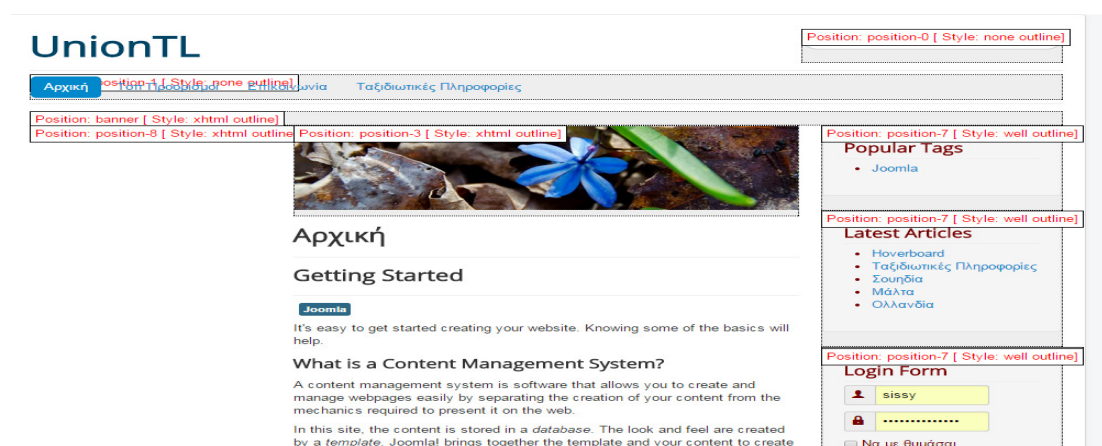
UnionTL

Position: position-0 [ Style: none outline]

Αρχική Position: position-1 [ Style: none outline] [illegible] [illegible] Ταξιδιωτικές Πληροφορίες

Position: banner [ Style: xhtml outline]

Position: position-8 [ Style: xhtml outline]

Position: position-3 [ Style: xhtml outline]

Position: position-7 [ Style: well outline]

Popular Tags

- Joomla

Position: position-7 [ Style: well outline]

Latest Articles

- Hoverboard
- Ταξιδιωτικές Πληροφορίες
- Σουηδία
- Μάλτα
- Ολλανδία

Position: position-7 [ Style: well outline]

Login Form

sissy

••••••••••••••

Να με θυμάσαι

Αρχική

Getting Started

Joomla

It's easy to get started creating your website. Knowing some of the basics will help.

What is a Content Management System?

A content management system is software that allows you to create and manage webpages easily by separating the creation of your content from the mechanics required to present it on the web.

In this site, the content is stored in a database. The look and feel are created by a template. Joomla! brings together the template and your content to create